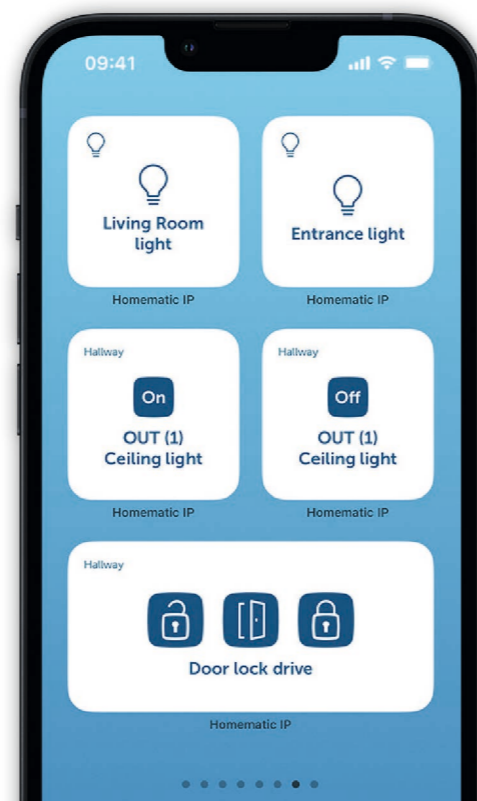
09:41

Living Room light

Homematic IP

Entrance light

Homematic IP

Hallway

On

OUT (1) Ceiling light

Homematic IP

Hallway

Off

OUT (1) Ceiling light

Homematic IP

Hallway

Door lock drive

Homematic IP